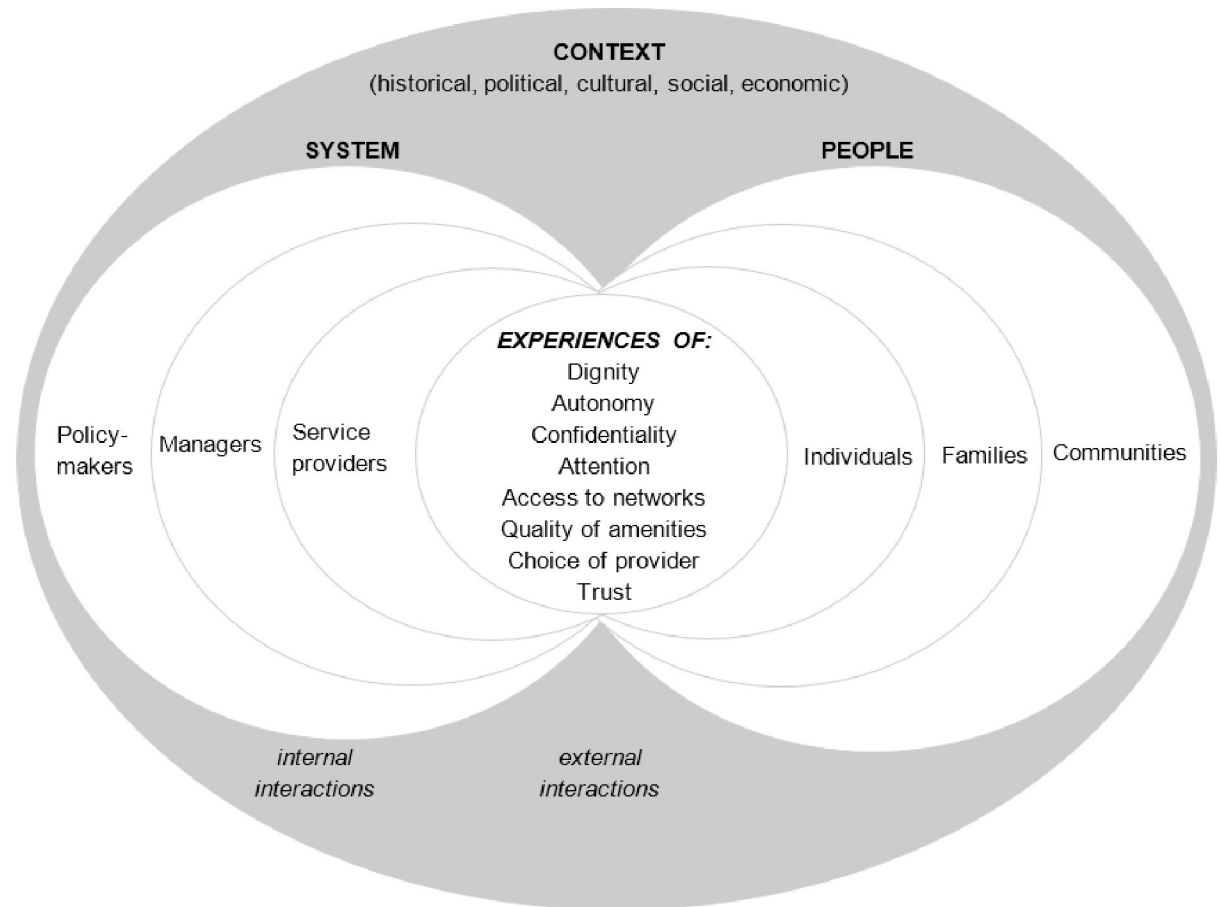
CONTEXT
(historical, political, cultural, social, economic)

SYSTEM

PEOPLE

Policy-makers

Managers

Service providers

EXPERIENCES OF:
Dignity
Autonomy
Confidentiality
Attention
Access to networks
Quality of amenities
Choice of provider
Trust

Individuals

Families

Communities

internal interactions

external interactions